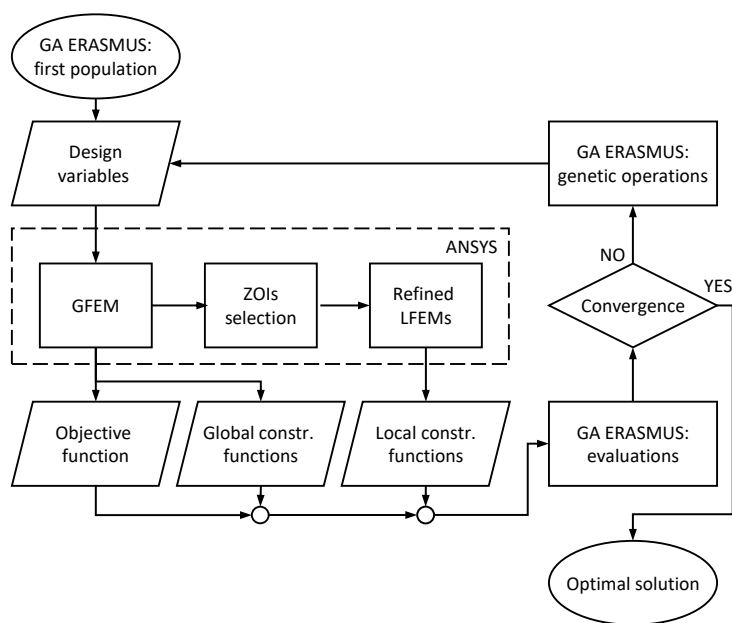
GA ERASMUS: first population

Design variables

GA ERASMUS: genetic operations

ANSYS

GFEM

ZOIs selection

Refined LFEMs

NO

Convergence

YES

Objective function

Global constr. functions

Local constr. functions

GA ERASMUS: evaluations

Optimal solution